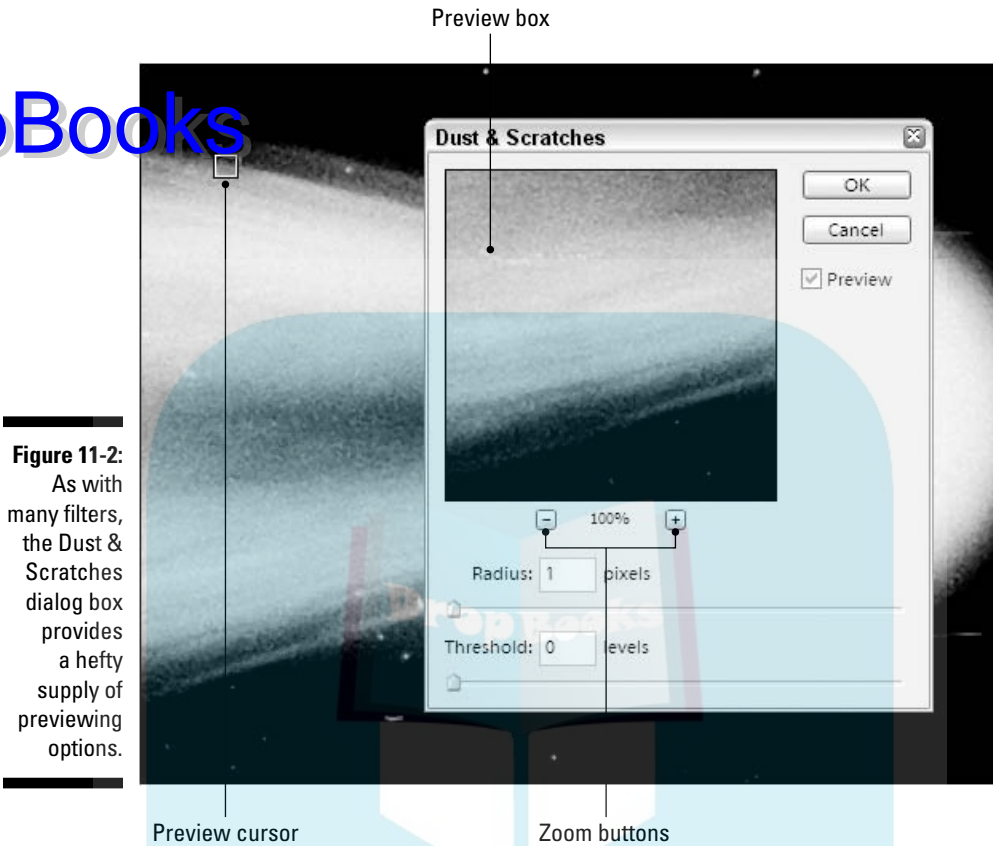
Preview box

oBooks

Dust & Scratches

OK

Cancel

Preview

100%

Radius: 1 pixels

Threshold: 0 levels

Figure 11-2: As with many filters, the Dust & Scratches dialog box provides a hefty supply of previewing options.

Preview cursor

Zoom buttons